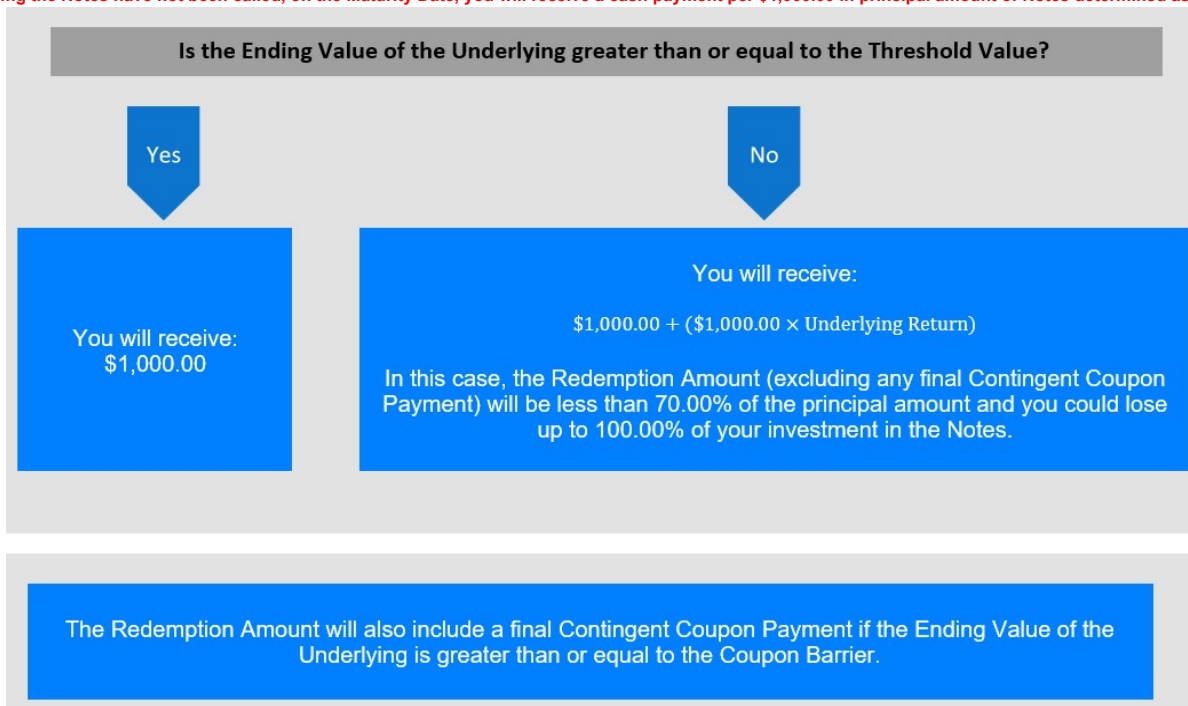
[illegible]ing the Notes have not been called, on the Maturity Date, you will receive a cash payment per $1,000.00 in principal amount of Notes determined as

Is the Ending Value of the Underlying greater than or equal to the Threshold Value?

Yes

No

You will receive:
$1,000.00

You will receive:

$\$1,000.00 + (\$1,000.00 \times \text{Underlying Return})$

In this case, the Redemption Amount (excluding any final Contingent Coupon Payment) will be less than 70.00% of the principal amount and you could lose up to 100.00% of your investment in the Notes.

The Redemption Amount will also include a final Contingent Coupon Payment if the Ending Value of the Underlying is greater than or equal to the Coupon Barrier.